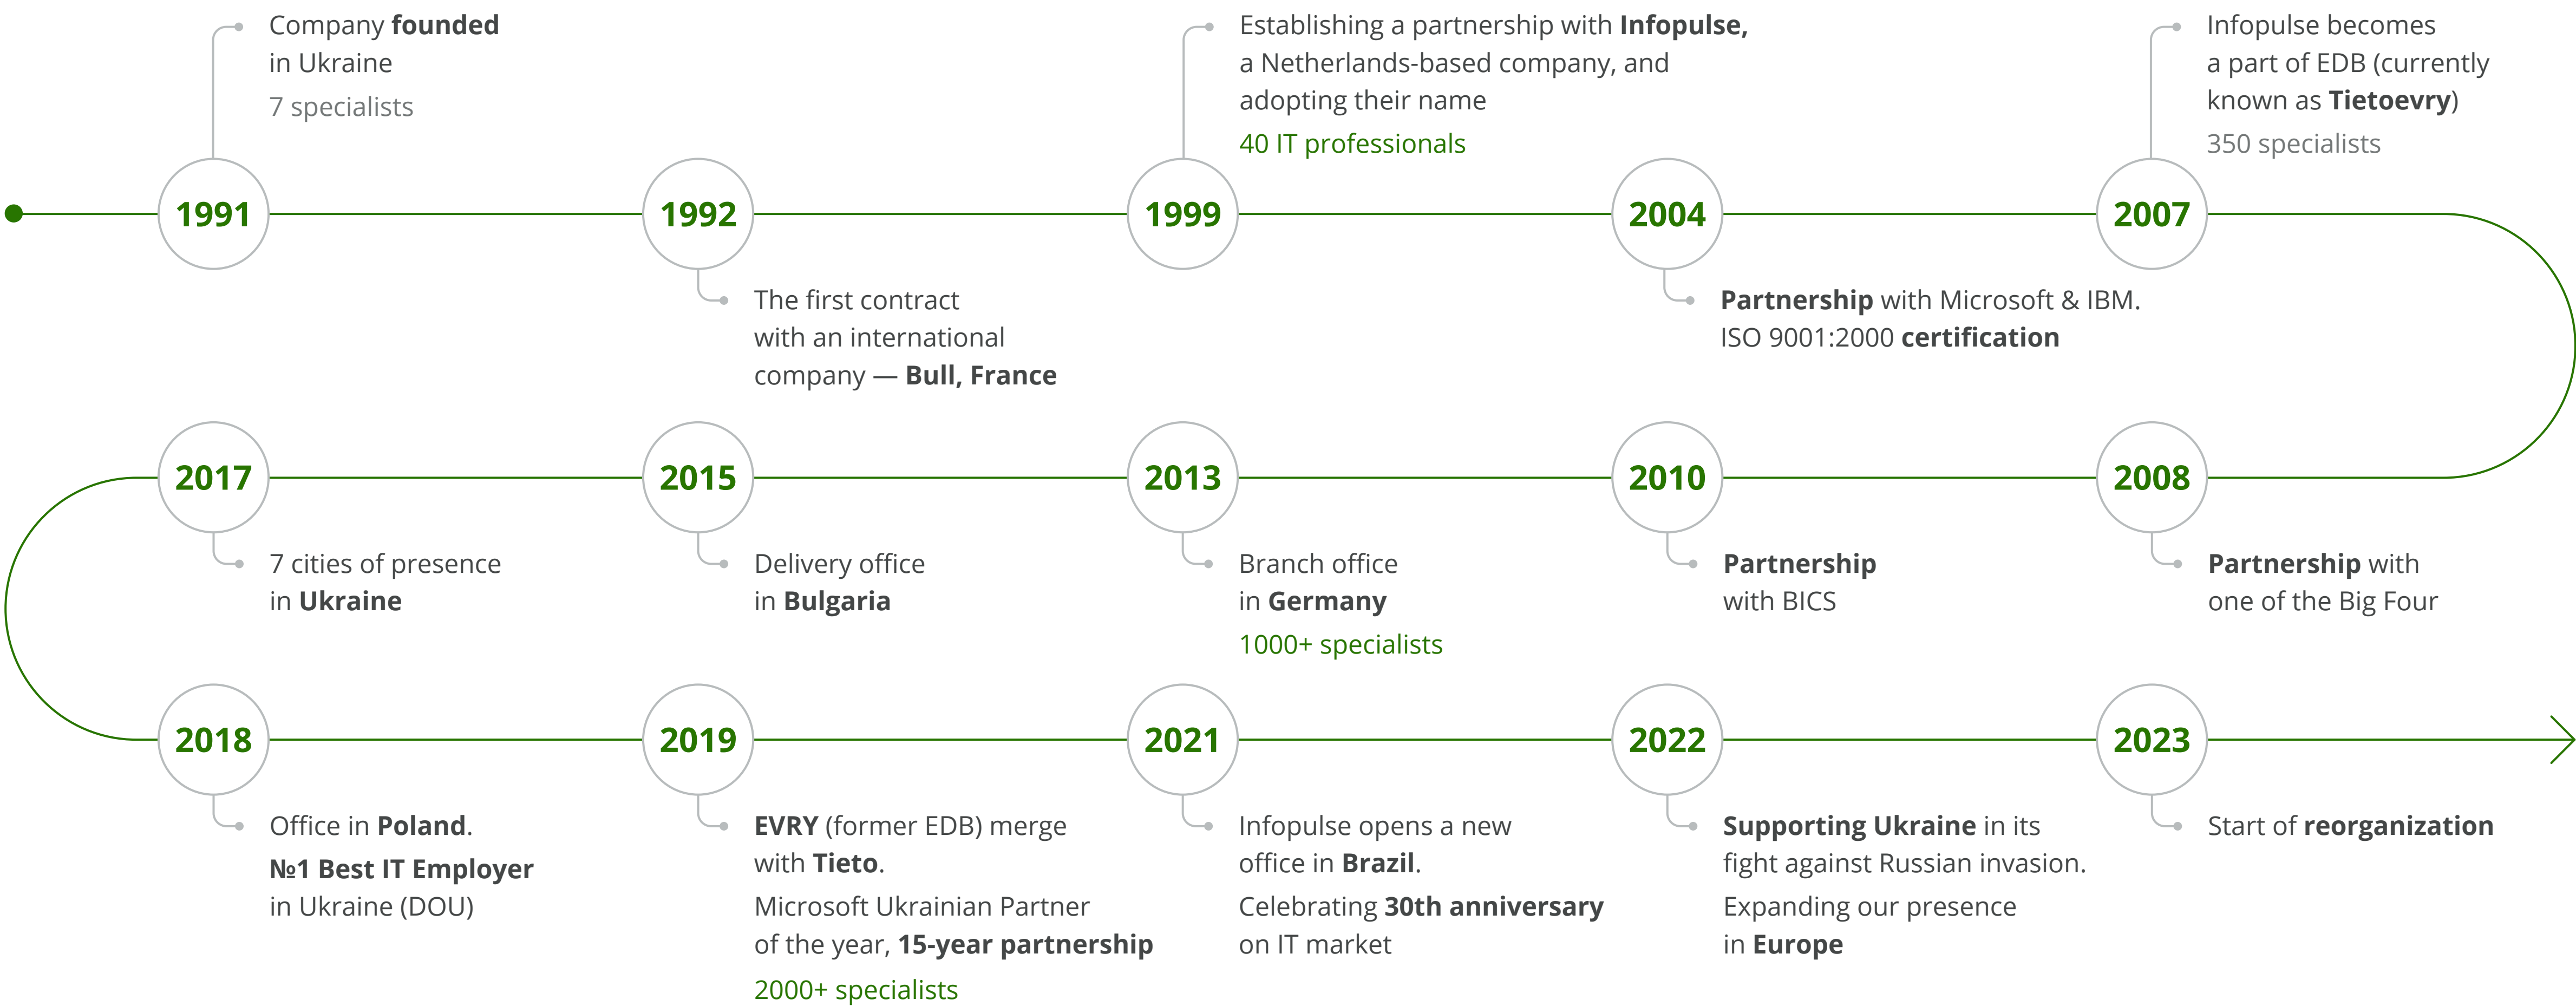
Company founded in Ukraine
7 specialists

Establishing a partnership with Infopulse, a Netherlands-based company, and adopting their name
40 IT professionals

Infopulse becomes a part of EDB (currently known as Tietoevry)
350 specialists

1991

1992

1999

2004

2007

The first contract with an international company — Bull, France

Partnership with Microsoft & IBM. ISO 9001:2000 certification

2017

2015

2013

2010

2008

7 cities of presence in Ukraine

Delivery office in Bulgaria

Branch office in Germany
1000+ specialists

Partnership with BICS

Partnership with one of the Big Four

2018

2019

2021

2022

2023

Office in Poland.
№1 Best IT Employer in Ukraine (DOU)

EVRY (former EDB) merge with Tieto.
Microsoft Ukrainian Partner of the year, 15-year partnership
2000+ specialists

Infopulse opens a new office in Brazil.
Celebrating 30th anniversary on IT market

Supporting Ukraine in its fight against Russian invasion.
Expanding our presence in Europe

Start of reorganization